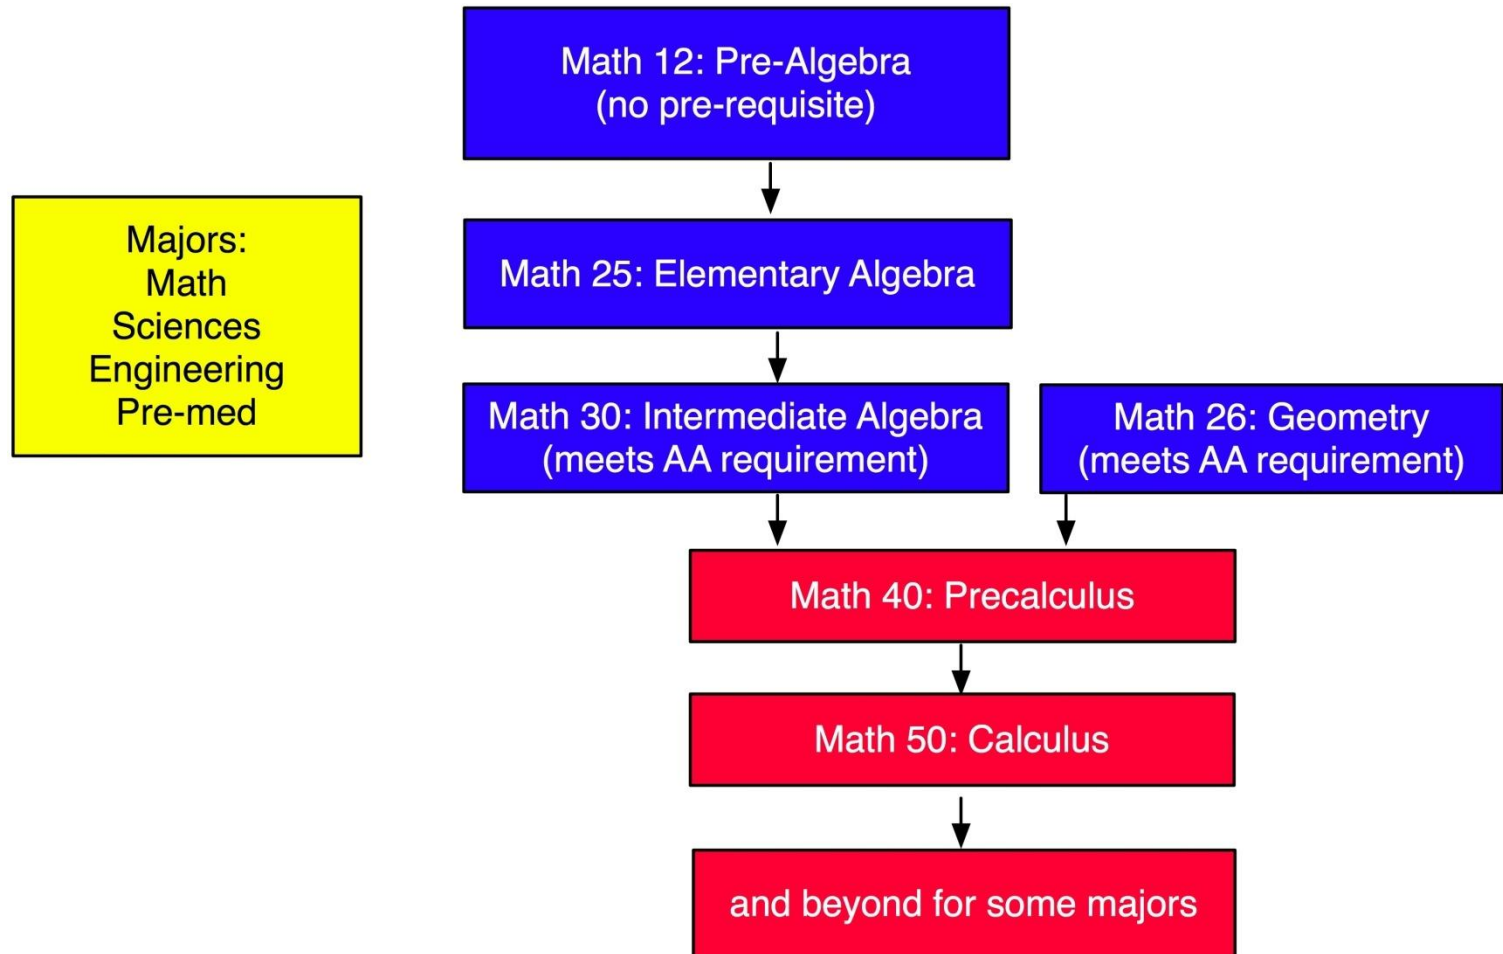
Majors:
Math
Sciences
Engineering
Pre-med

Math 12: Pre-Algebra
(no pre-requisite)

Math 25: Elementary Algebra

Math 30: Intermediate Algebra
(meets AA requirement)

Math 26: Geometry
(meets AA requirement)

Math 40: Precalculus

Math 50: Calculus

and beyond for some majors